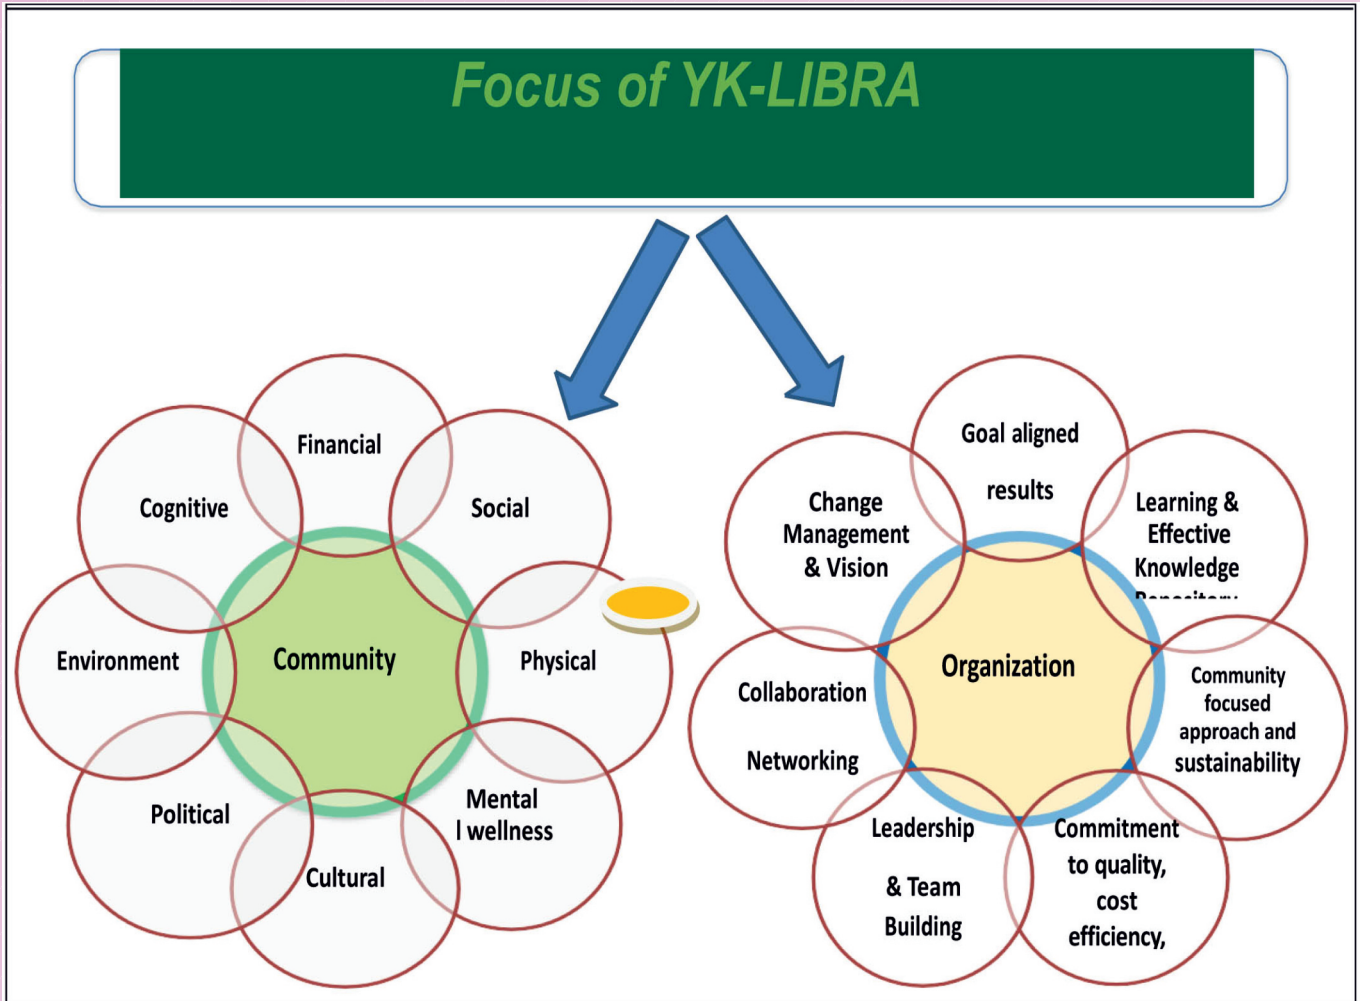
Focus of YK-LIBRA

Financial

Cognitive

Social

Environment

Community

Physical

Political

Mental
l wellness

Cultural

Goal aligned
results

Change
Management
& Vision

Learning &
Effective
Knowledge
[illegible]

Organization

Collaboration
Networking

Community
focused
approach and
sustainability

Leadership
& Team
Building

Commitment
to quality,
cost
efficiency,